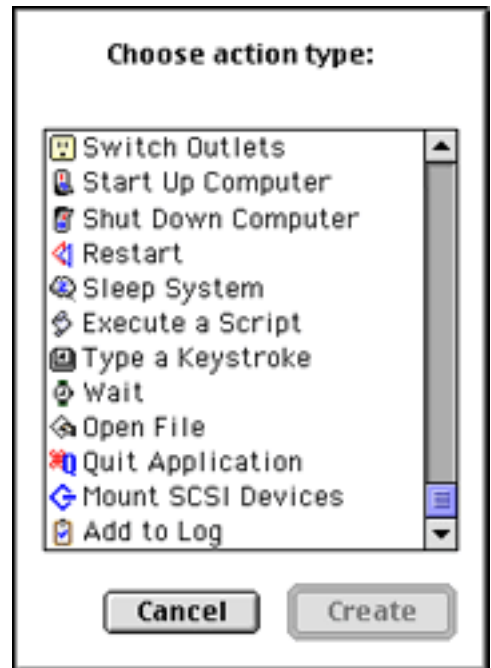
Choose action type:

Switch Outlets
Start Up Computer
Shut Down Computer
Restart
Sleep System
Execute a Script
Type a Keystroke
Wait
Open File
Quit Application
Mount SCSI Devices
Add to Log

Cancel
Create